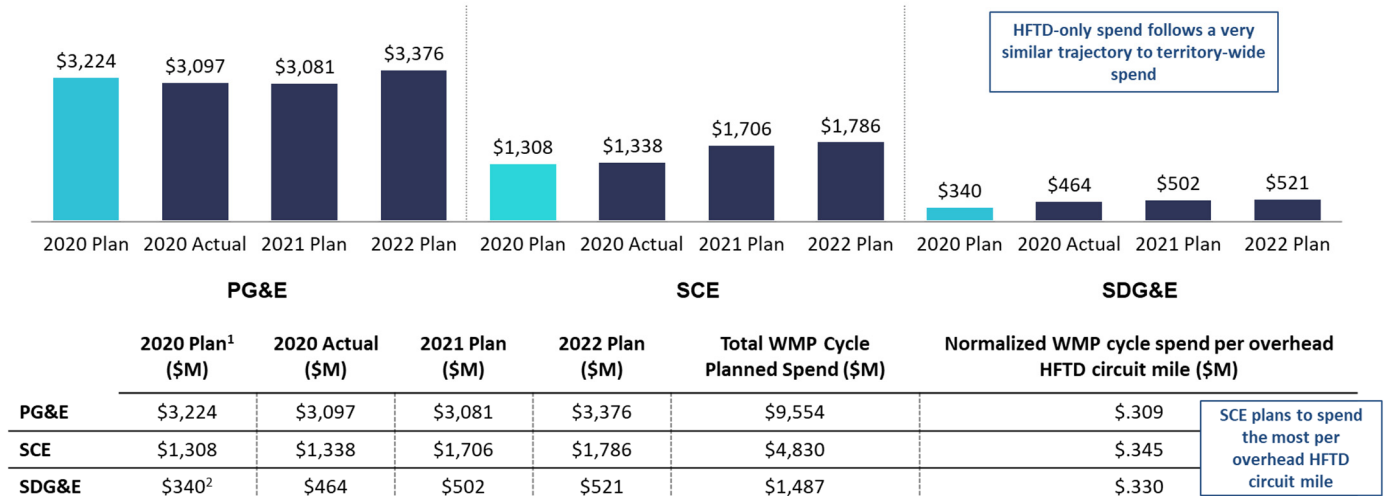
HFTD-only spend follows a very similar trajectory to territory-wide spend

$3,224 $3,097 $3,081 $3,376

2020 Plan 2020 Actual 2021 Plan 2022 Plan

PG&E

$1,308 $1,338 $1,706 $1,786

2020 Plan 2020 Actual 2021 Plan 2022 Plan

SCE

$340 $464 $502 $521

2020 Plan 2020 Actual 2021 Plan 2022 Plan

SDG&E

| | 2020 Plan$^1$ (\$M) | 2020 Actual (\$M) | 2021 Plan (\$M) | 2022 Plan (\$M) | Total WMP Cycle Planned Spend (\$M) | Normalized WMP cycle spend per overhead HFTD circuit mile (\$M) |
|---|---|---|---|---|---|---|
| PG&E | $3,224 | $3,097 | $3,081 | $3,376 | $9,554 | $.309 |
| SCE | $1,308 | $1,338 | $1,706 | $1,786 | $4,830 | $.345 |
| SDG&E | $340$^2$ | $464 | $502 | $521 | $1,487 | $.330 |

SCE plans to spend the most per overhead HFTD circuit mile